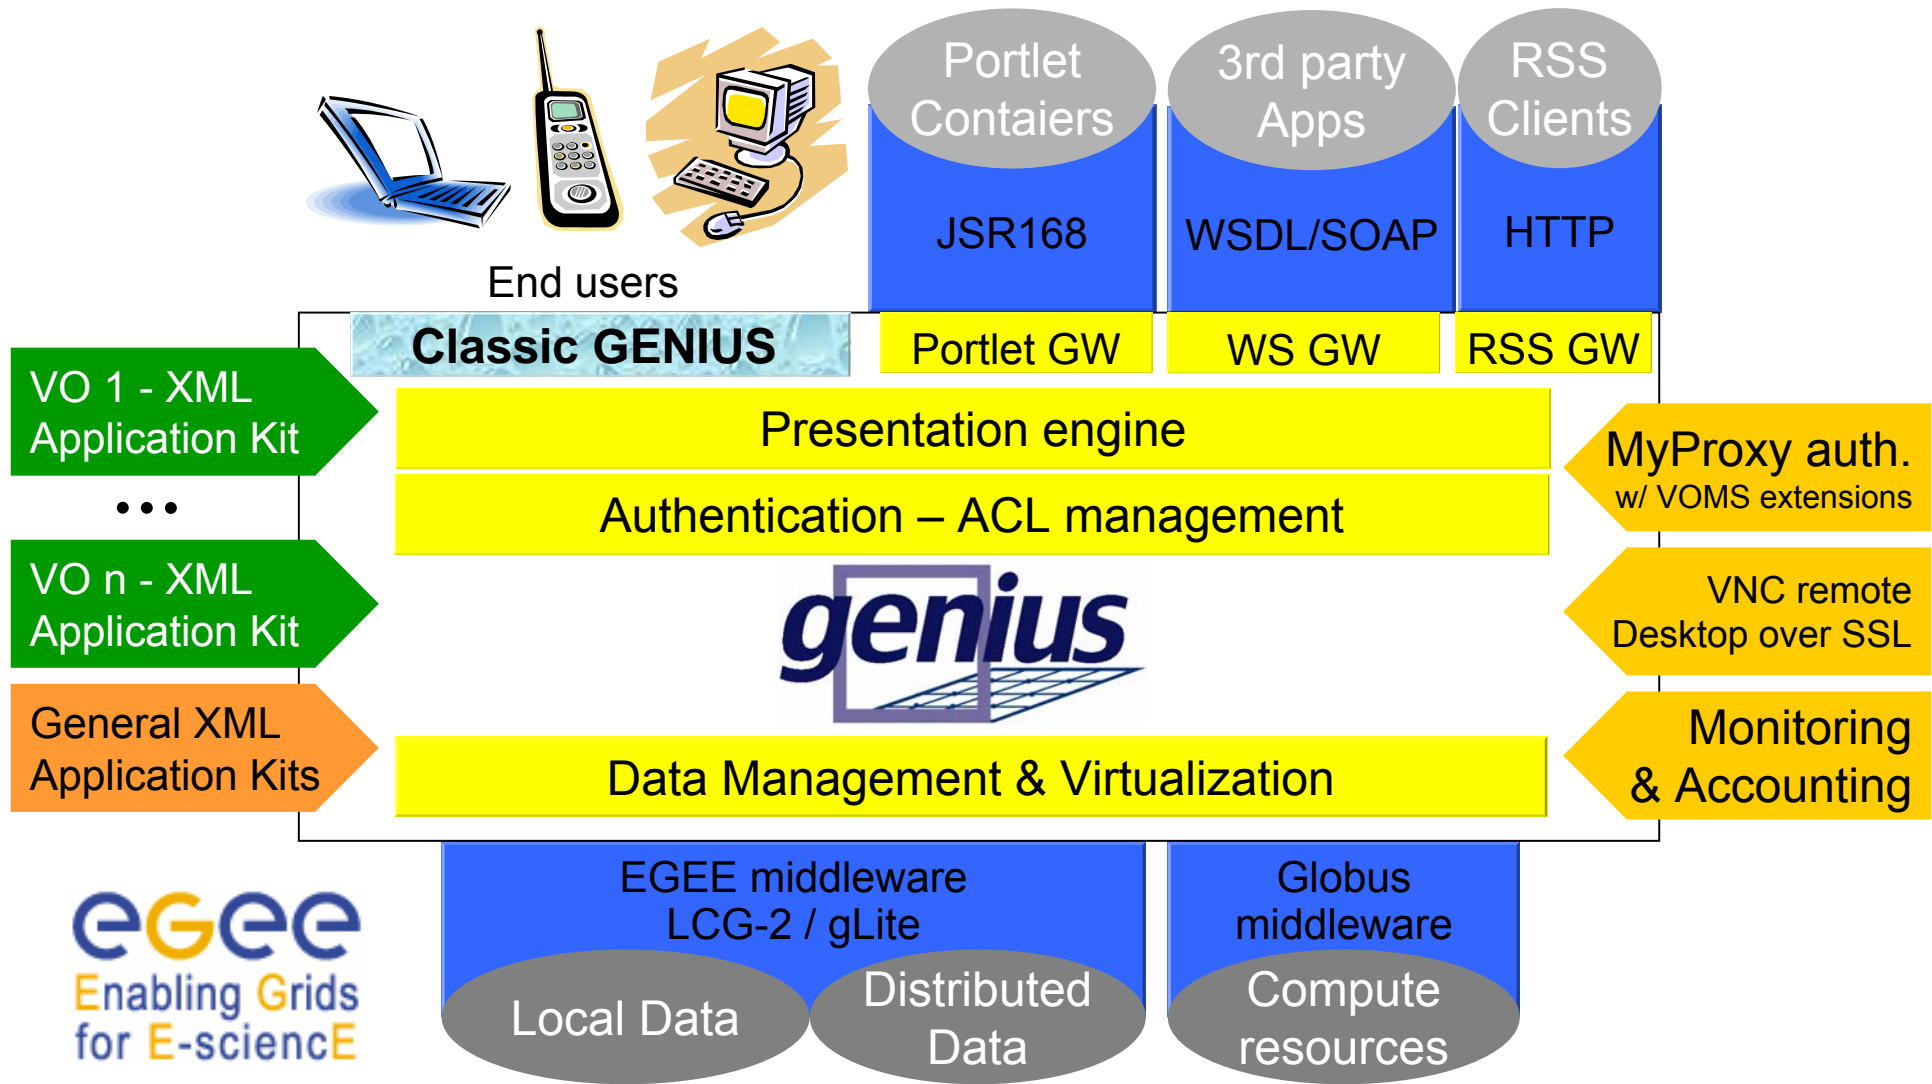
Portlet Contaiers

3rd party Apps

RSS Clients

JSR168

WSDL/SOAP

HTTP

End users

Classic GENIUS

Portlet GW

WS GW

RSS GW

VO 1 - XML Application Kit

...

VO n - XML Application Kit

General XML Application Kits

Presentation engine

Authentication – ACL management

genius

Data Management & Virtualization

MyProxy auth. w/ VOMS extensions

VNC remote Desktop over SSL

Monitoring & Accounting

EGEE middleware LCG-2 / gLite

Globus middleware

Local Data

Distributed Data

Compute resources

egee

Enabling Grids for E-sciencE